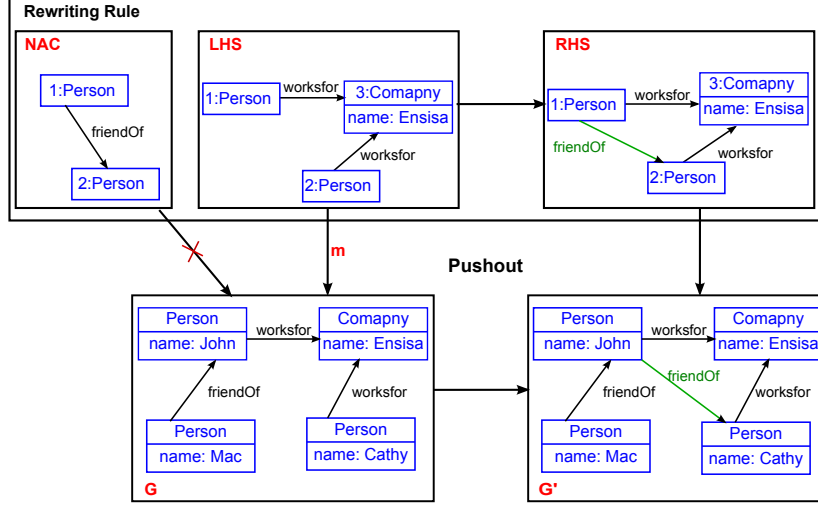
Rewriting Rule

NAC

1:Person

friendOf

2:Person

LHS

1:Person

worksfor

3:Comapny
name: Ensisa

worksfor

2:Person

RHS

1:Person

worksfor

3:Comapny
name: Ensisa

friendOf

worksfor

2:Person

m

Pushout

Person
name: John

worksfor

Comapny
name: Ensisa

friendOf

worksfor

Person
name: Mac

Person
name: Cathy

G

Person
name: John

worksfor

Comapny
name: Ensisa

friendOf

friendOf

worksfor

Person
name: Mac

Person
name: Cathy

G'